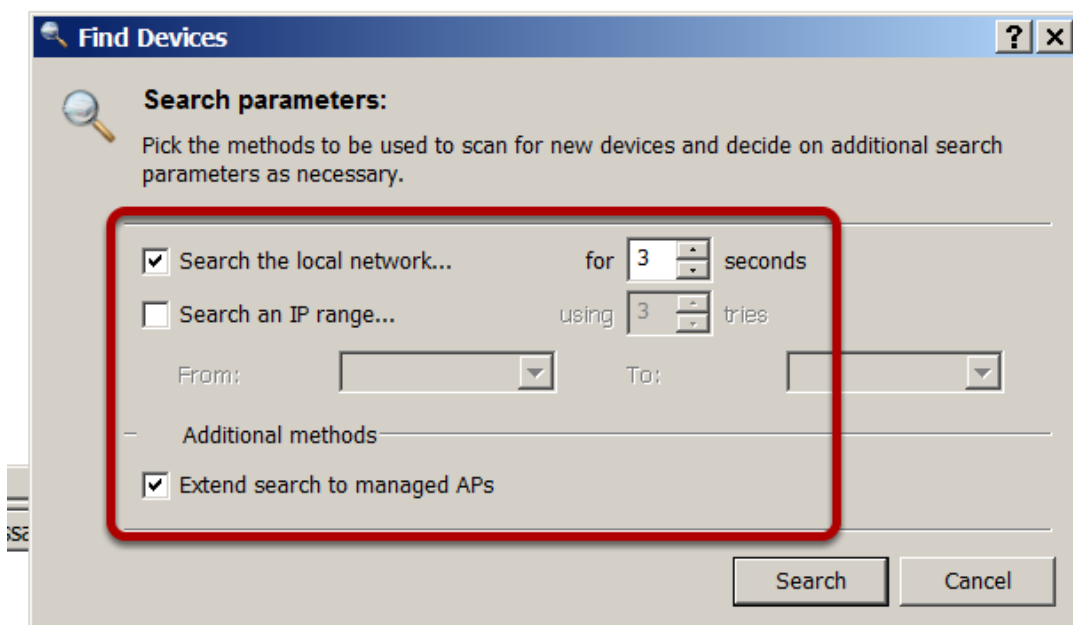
Find Devices

?

Search parameters:

Pick the methods to be used to scan for new devices and decide on additional search parameters as necessary.

Search the local network... for 3 seconds

Search an IP range... using 3 tries

From: To:

Additional methods

Extend search to managed APs

Sa

Search Cancel